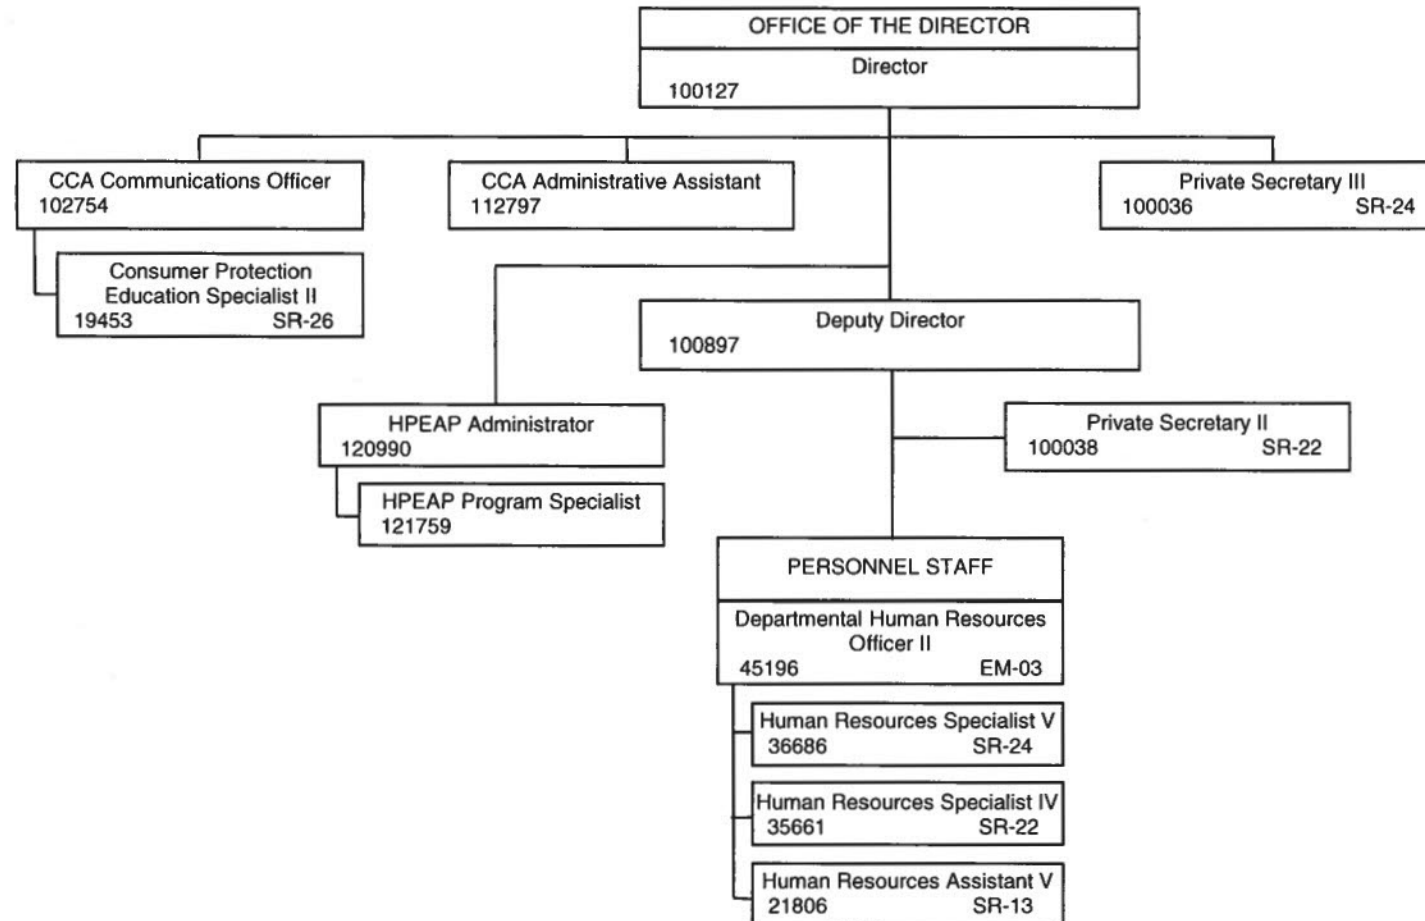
OFFICE OF THE DIRECTOR
Director
100127

CCA Communications Officer
102754

Consumer Protection Education Specialist II
19453 SR-26

CCA Administrative Assistant
112797

Private Secretary III
100036 SR-24

Deputy Director
100897

HPEAP Administrator
120990

HPEAP Program Specialist
121759

Private Secretary II
100038 SR-22

PERSONNEL STAFF
Departmental Human Resources Officer II
45196 EM-03

Human Resources Specialist V
36686 SR-24

Human Resources Specialist IV
35661 SR-22

Human Resources Assistant V
21806 SR-13